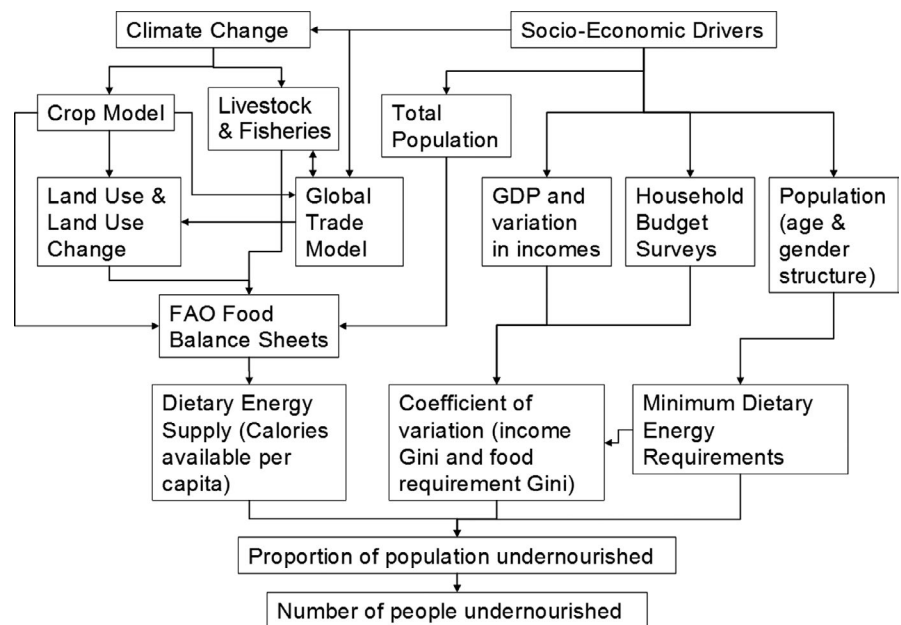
Climate Change

Socio-Economic Drivers

Crop Model

Livestock & Fisheries

Total Population

Land Use & Land Use Change

Global Trade Model

GDP and variation in incomes

Household Budget Surveys

Population (age & gender structure)

FAO Food Balance Sheets

Dietary Energy Supply (Calories available per capita)

Coefficient of variation (income Gini and food requirement Gini)

Minimum Dietary Energy Requirements

Proportion of population undernourished

Number of people undernourished